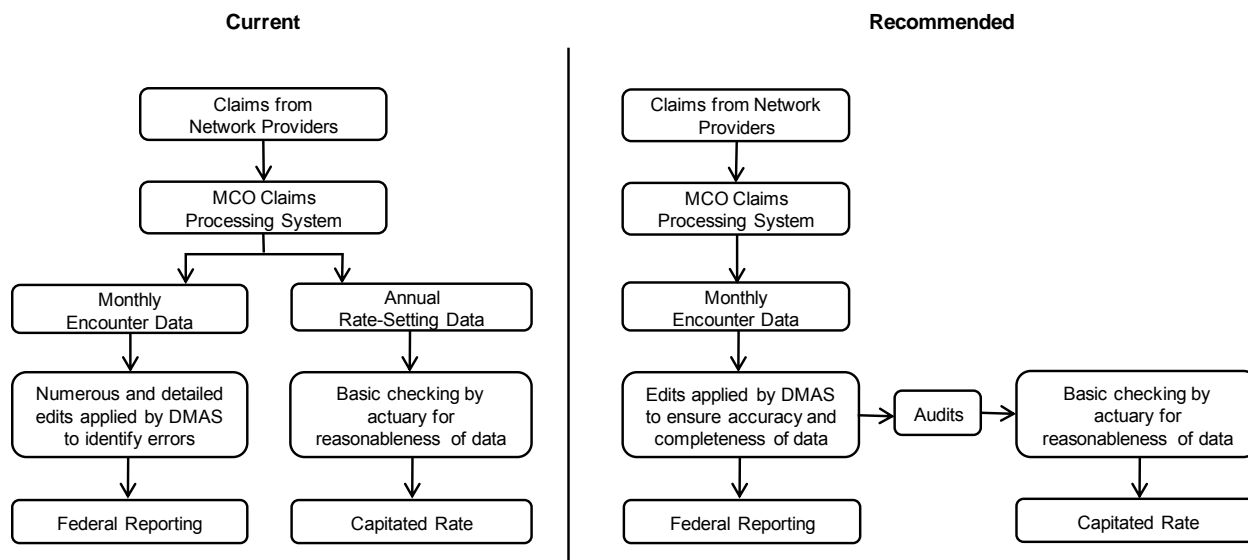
Current

Claims from Network Providers

MCO Claims Processing System

Monthly Encounter Data

Annual Rate-Setting Data

Numerous and detailed edits applied by DMAS to identify errors

Basic checking by actuary for reasonableness of data

Federal Reporting

Capitated Rate

Recommended

Claims from Network Providers

MCO Claims Processing System

Monthly Encounter Data

Edits applied by DMAS to ensure accuracy and completeness of data

Audits

Basic checking by actuary for reasonableness of data

Federal Reporting

Capitated Rate